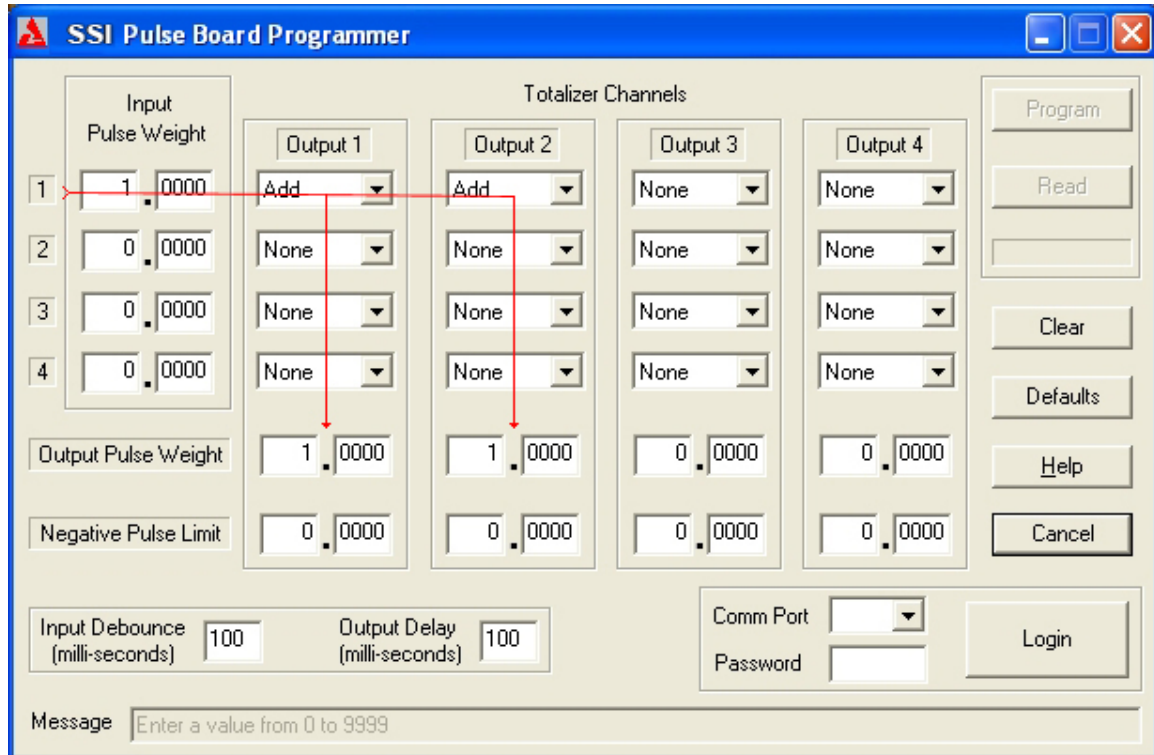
SSI Pulse Board Programmer

Input Pulse Weight

Totalizer Channels

| | Input Pulse Weight | Output 1 | Output 2 | Output 3 | Output 4 |
|---|---|---|---|---|---|
| 1 | 1.0000 | Add | Add | None | None |
| 2 | 0.0000 | None | None | None | None |
| 3 | 0.0000 | None | None | None | None |
| 4 | 0.0000 | None | None | None | None |
| Output Pulse Weight | | 1.0000 | 1.0000 | 0.0000 | 0.0000 |
| Negative Pulse Limit | | 0.0000 | 0.0000 | 0.0000 | 0.0000 |

Program

Read

Clear

Defaults

Help

Cancel

Input Debounce (milli-seconds) 100

Output Delay (milli-seconds) 100

Comm Port

Password

Login

Message Enter a value from 0 to 9999